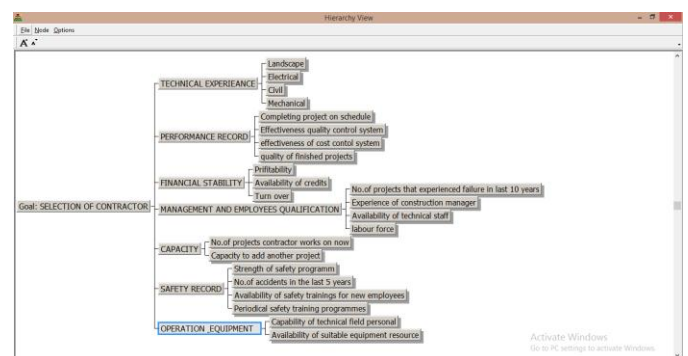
Hierarchy View

File Node Options

A A

Goal: SELECTION OF CONTRACTOR

TECHNICAL EXPERIEANCE

Landscape

Electrical

Civil

Mechanical

PERFORMANCE RECORD

Completing project on schedule

Effectiveness quality control system

effectiveness of cost contol system

quality of finished projects

FINANCIAL STABILITY

Prifitability

Availability of credits

Turn over

MANAGEMENT AND EMPLOYEES QUALIFICATION

No.of projects that experienced failure in last 10 years

Experience of construction manager

Availability of technical staff

labour force

CAPACITY

No.of projects contractor works on now

Capacity to add another project

SAFETY RECORD

Strength of safety programm

No.of accidents in the last 5 years

Availability of safety trainings for new employees

Periodical safety training programmes

OPERATION_EQUIPMENT

Capability of technical field personal

Availability of suitable equipment resource

Activate Windows
Go to PC settings to activate Windows.